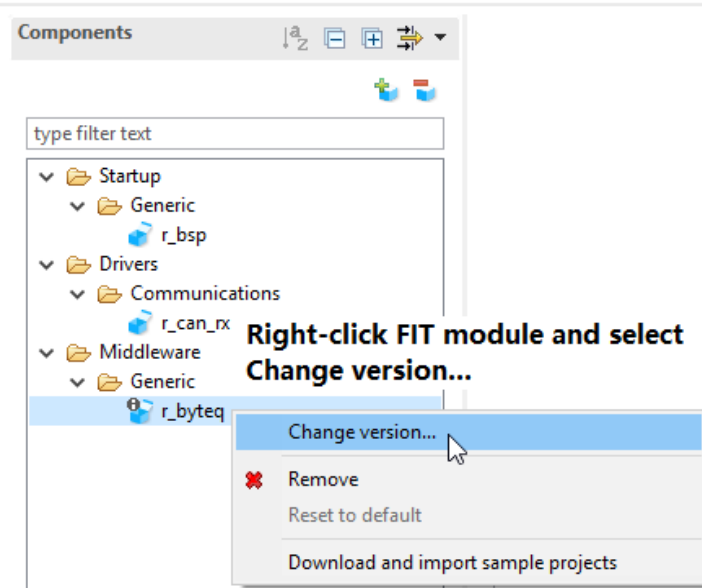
Components

type filter text

Startup
Generic
r_bsp
Drivers
Communications
r_can_rx
Middleware
Generic
r_byteq

Right-click FIT module and select Change version...

Change version...
Remove
Reset to default
Download and import sample projects